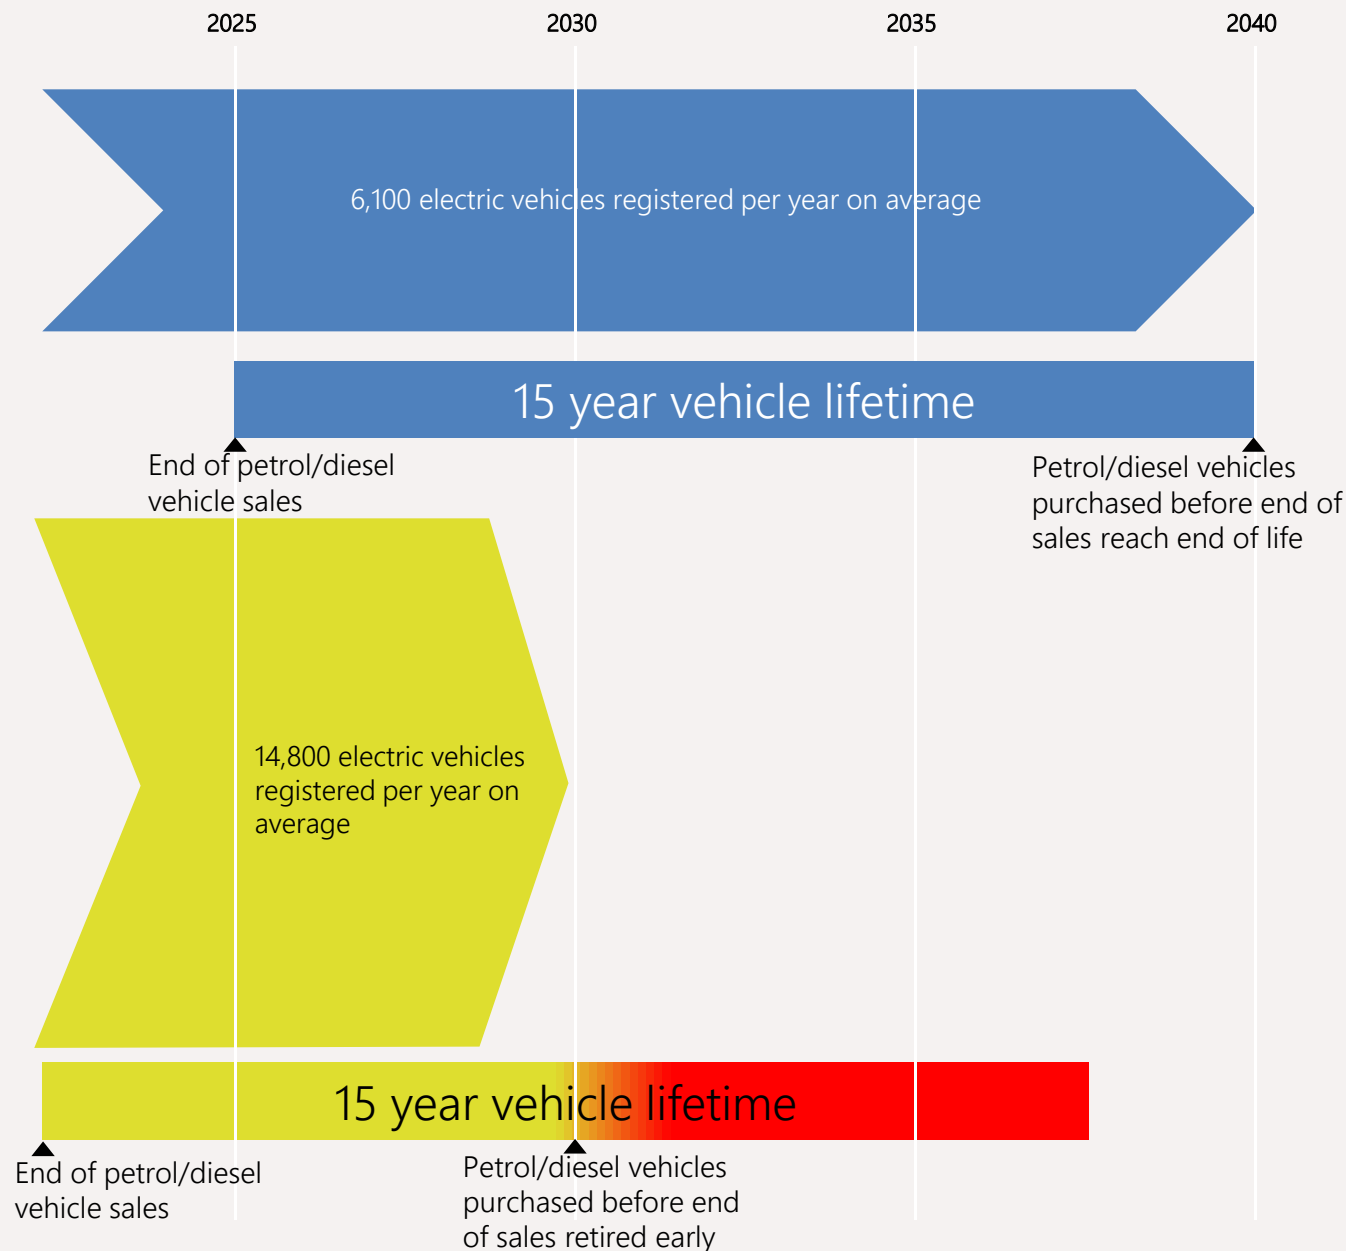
2025 2030 2035 2040

6,100 electric vehicles registered per year on average

15 year vehicle lifetime

End of petrol/diesel vehicle sales

Petrol/diesel vehicles purchased before end of sales reach end of life

14,800 electric vehicles registered per year on average

15 year vehicle lifetime

End of petrol/diesel vehicle sales

Petrol/diesel vehicles purchased before end of sales retired early